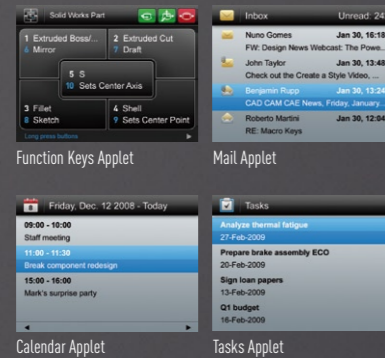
Solid Works Part

1 Extruded Boss/...
4 Mirror

2 Extruded Cut
7 Draft

5 S
10 Sets Center Axis

3 Fillet
8 Sketch

4 Shell
9 Sets Center Point

Long press buttons

Function Keys Applet

Inbox
Unread: 24

Nuno Gomes
Jan 30, 16:18
FW: Design News Webcast: The Powe...

John Taylor
Jan 30, 13:48
Check out the Create a Style Video, ...

Benjamin Rupp
Jan 30, 13:24
CAD CAM CAE News, Friday, January...

Roberto Martini
Jan 30, 12:04
RE: Macro Keys

Mail Applet

Friday, Dec. 12 2008 - Today

09:00 - 10:00
Staff meeting

11:00 - 11:30
Break component redesign

15:00 - 16:00
Mark's surprise party

Calendar Applet

Tasks

Analyze thermal fatigue
27-Feb-2009

Prepare brake assembly ECO
20-Feb-2009

Sign loan papers
13-Feb-2009

Q1 budget
16-Feb-2009

Tasks Applet